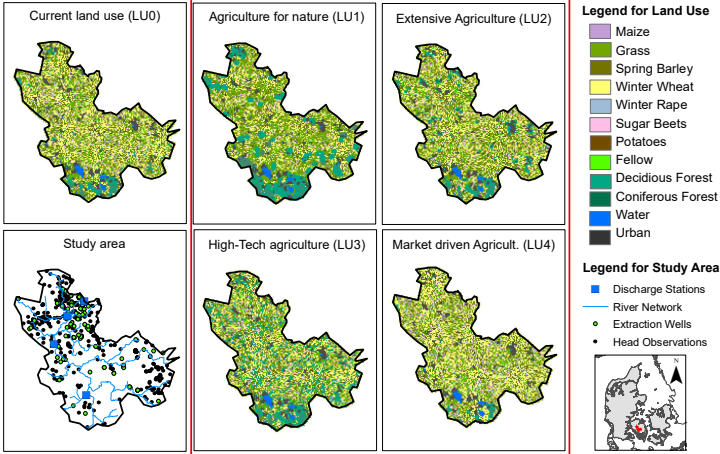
Current land use (LU0)

Agriculture for nature (LU1)

Extensive Agriculture (LU2)

Legend for Land Use

Maize
Grass
Spring Barley
Winter Wheat
Winter Rape
Sugar Beets
Potatoes
Fellow
Decidious Forest
Coniferous Forest
Water
Urban

Study area

High-Tech agriculture (LU3)

Market driven Agricult. (LU4)

Legend for Study Area

Discharge Stations
River Network
Extraction Wells
Head Observations

N